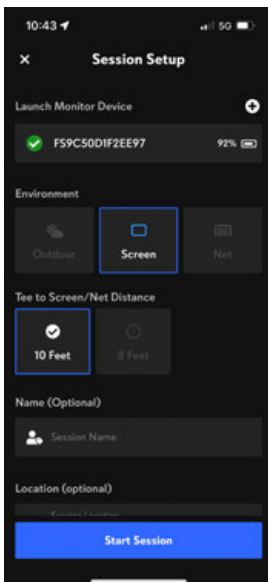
10:43
5G

×
Session Setup

Launch Monitor Device

FS9C50D1F2EE97
92%

Environment

Outdoor
Screen
Net

Tee to Screen/Net Distance

10 Feet
8 Feet

Name (Optional)

Session Name

Location (optional)

Session Location

Start Session